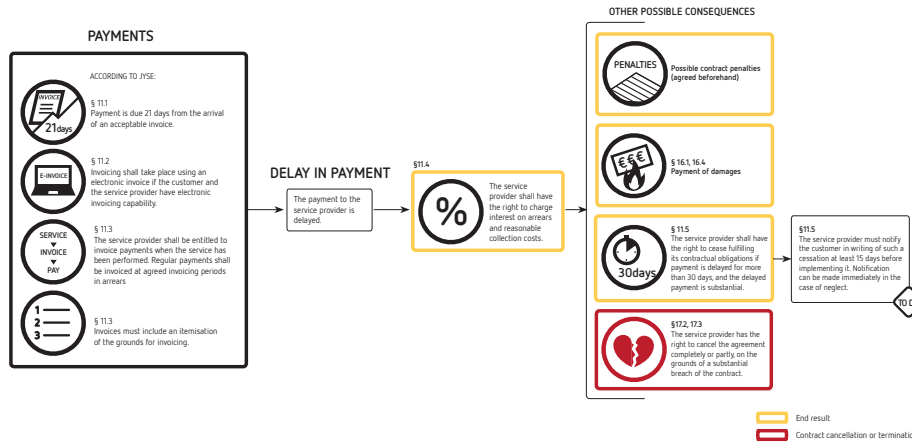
PAYMENTS

ACCORDING TO JYSE:

INVOICE
21days

§ 11.1
Payment is due 21 days from the arrival of an acceptable invoice.

E-INVOICE

§ 11.2
Invoicing shall take place using an electronic invoice if the customer and the service provider have electronic invoicing capability.

SERVICE
INVOICE
PAY

§ 11.3
The service provider shall be entitled to invoice payments when the service has been performed. Regular payments shall be invoiced at agreed invoicing periods in arrears

1
2
3

§ 11.3
Invoices must include an itemisation of the grounds for invoicing.

DELAY IN PAYMENT

The payment to the service provider is delayed.

§11.4

%

The service provider shall have the right to charge interest on arrears and reasonable collection costs.

OTHER POSSIBLE CONSEQUENCES

PENALTIES

Possible contract penalties (agreed beforehand)

€€€

§ 16.1, 16.4
Payment of damages

30days

§ 11.5
The service provider shall have the right to cease fulfilling its contractual obligations if payment is delayed for more than 30 days, and the delayed payment is substantial.

§11.5
The service provider must notify the customer in writing of such a cessation at least 15 days before implementing it. Notification can be made immediately in the case of neglect.

TO D

§17.2, 17.3
The service provider has the right to cancel the agreement completely or partly, on the grounds of a substantial breach of the contract.

End result

Contract cancellation or terminati